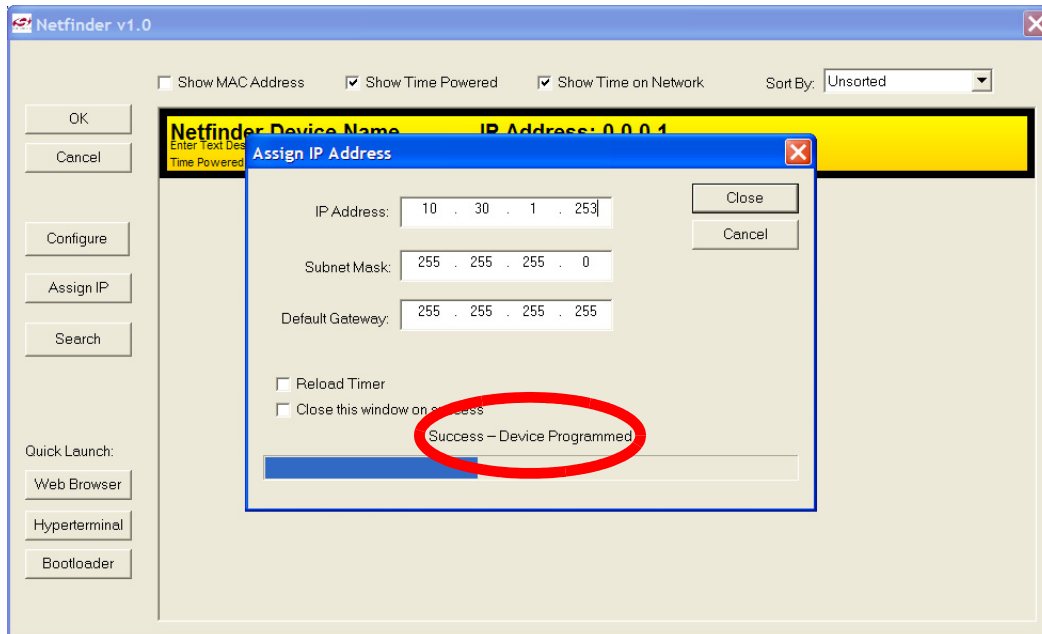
Netfinder v1.0

Show MAC Address
Show Time Powered
Show Time on Network
Sort By: Unsorted

OK
Cancel
Configure
Assign IP
Search

Quick Launch:
Web Browser
Hyperterminal
Bootloader

Netfinder Device Name IP Address: 0.0.0.1
Enter Text Des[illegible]
Time Powered

Assign IP Address

IP Address: 10 . 30 . 1 . 253
Subnet Mask: 255 . 255 . 255 . 0
Default Gateway: 255 . 255 . 255 . 255

Close
Cancel

Reload Timer
Close this window on success

Success – Device Programmed